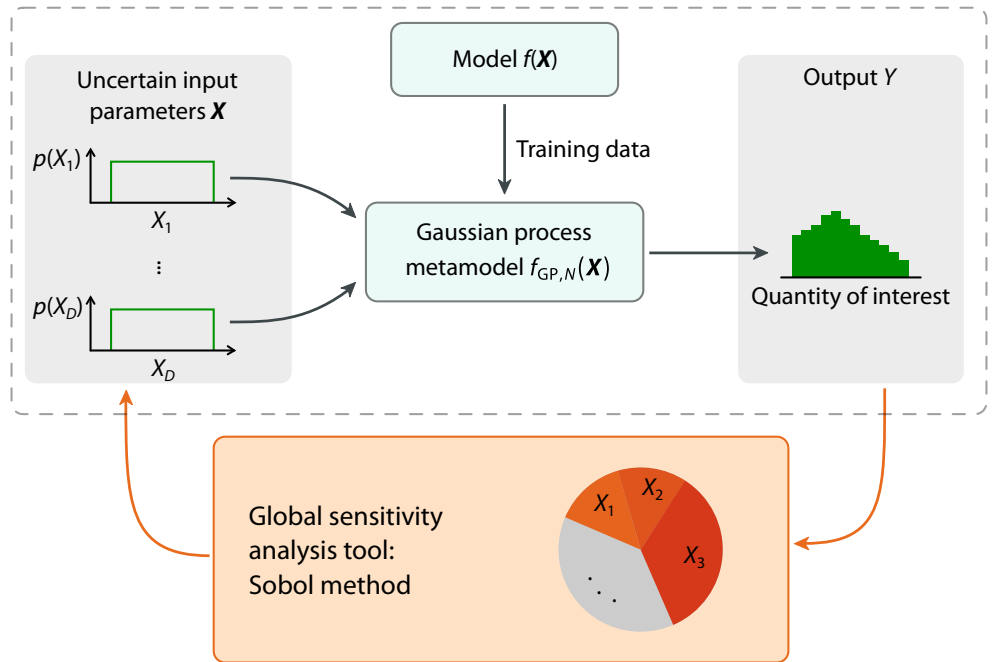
Model $f(\boldsymbol{X})$

Uncertain input parameters $\boldsymbol{X}$

$p(X_1)$

$X_1$

⋮

$p(X_D)$

$X_D$

Training data

Gaussian process metamodel $f_{\mathrm{GP},N}(\boldsymbol{X})$

Output $Y$

Quantity of interest

Global sensitivity analysis tool: Sobol method

$X_1$

$X_2$

$X_3$

. . .